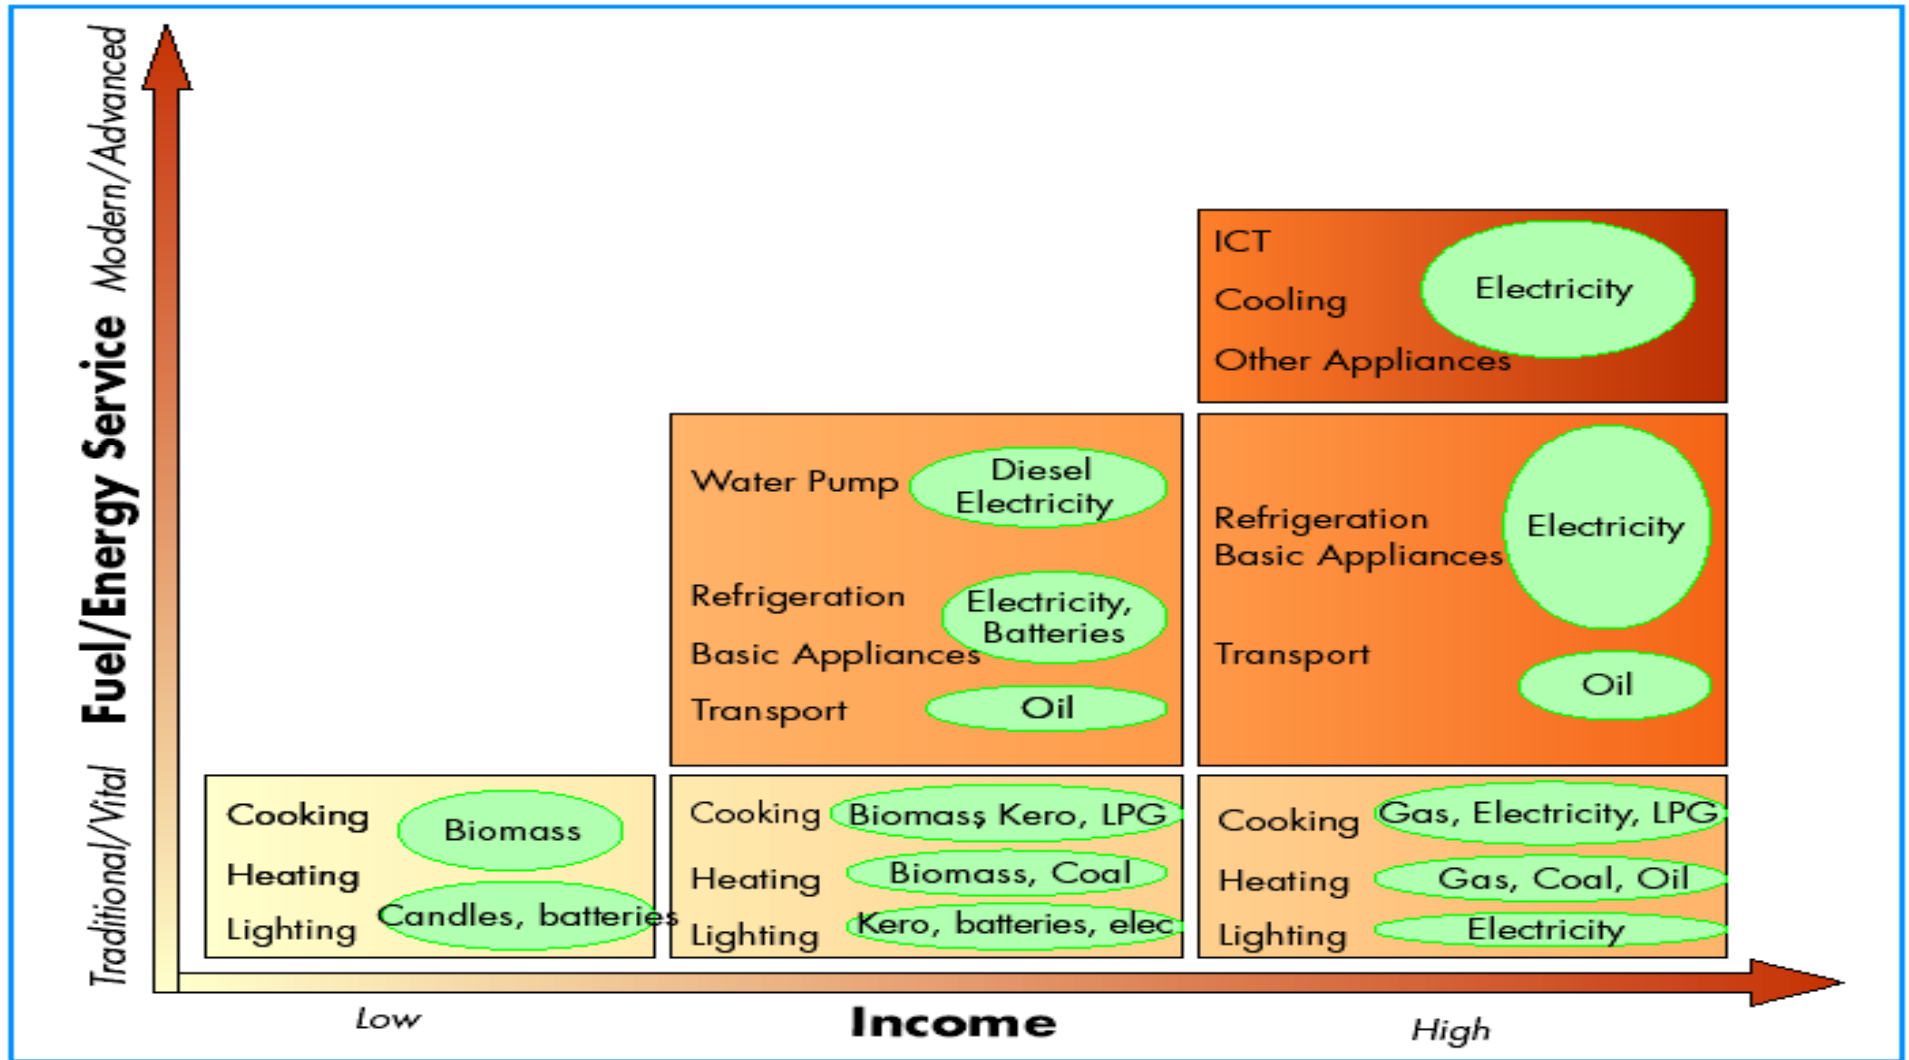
Modern/Advanced
Fuel/Energy Service
Traditional/Vital

ICT
Cooling
Other Appliances
Electricity

Water Pump
Diesel Electricity
Refrigeration
Basic Appliances
Electricity, Batteries
Transport
Oil

Refrigeration
Basic Appliances
Electricity
Transport
Oil

Cooling
Heating
Lighting
Biomass
Candles, batteries

Cooling
Biomass, Kero, LPG
Heating
Biomass, Coal
Lighting
Kero, batteries, elec

Cooling
Gas, Electricity, LPG
Heating
Gas, Coal, Oil
Lighting
Electricity

Low
Income
High